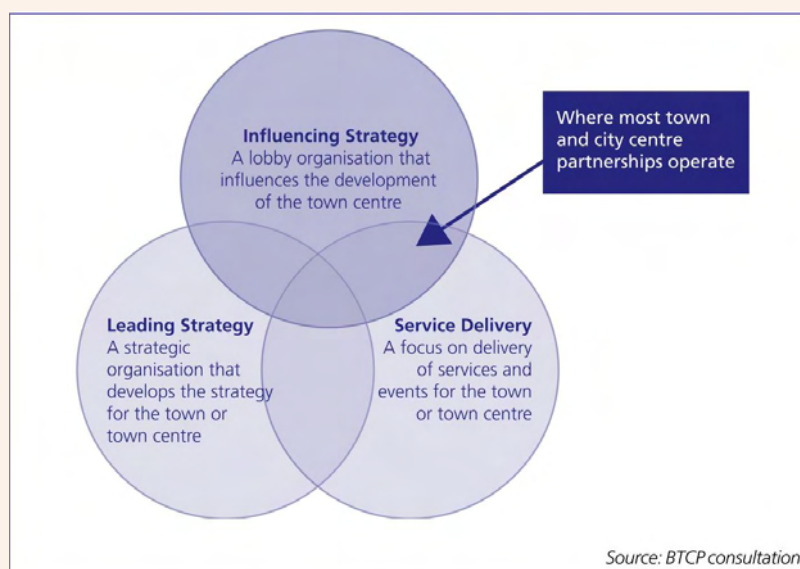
Influencing Strategy
A lobby organisation that influences the development of the town centre

Where most town and city centre partnerships operate

Leading Strategy
A strategic organisation that develops the strategy for the town or town centre

Service Delivery
A focus on delivery of services and events for the town or town centre

Source: BTCP consultation